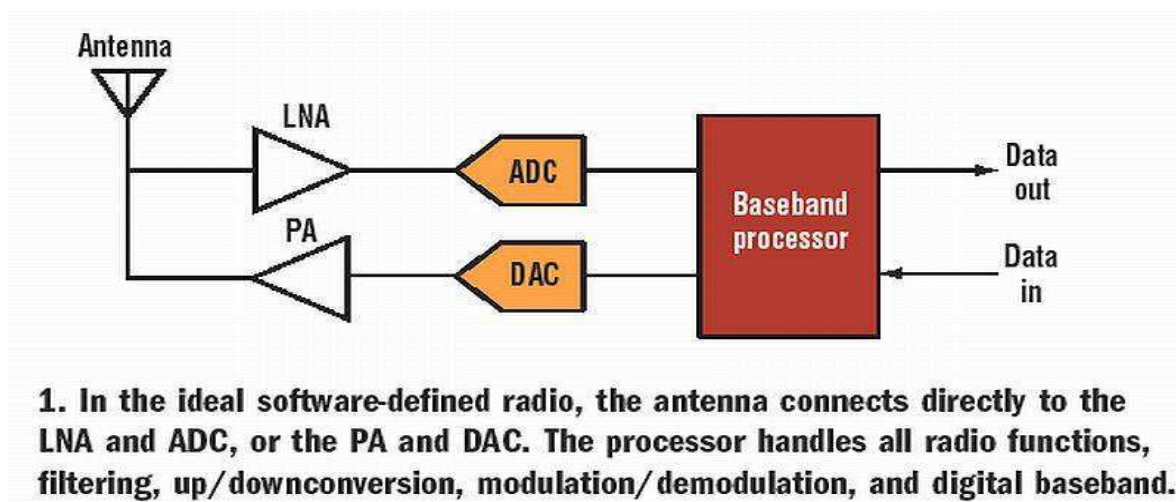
Antenna

LNA

ADC

Baseband processor

Data out

PA

DAC

Data in

1. In the ideal software-defined radio, the antenna connects directly to the LNA and ADC, or the PA and DAC. The processor handles all radio functions, filtering, up/downconversion, modulation/demodulation, and digital baseband.